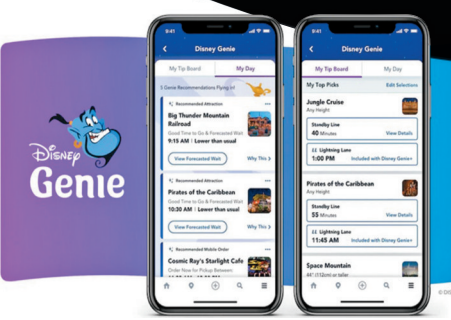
Disney Genie

9:41

Disney Genie

My Tip Board

My Day

5 Genie Recommendations Flying In!

Recommended Attraction

Big Thunder Mountain Railroad

Good Time to Go & Forecasted Wait

9:15 AM | Lower than usual

View Forecasted Wait

Why This

Recommended Attraction

Pirates of the Caribbean

Good Time to Go & Forecasted Wait

10:30 AM | Lower than usual

View Forecasted Wait

Why This

Recommended Mobile Order

Cosmic Ray's Starlight Cafe

Order Now for Pickup Between

9:41

Disney Genie

My Tip Board

My Day

My Top Picks

Edit Selections

Jungle Cruise

Any Height

Standby Line

40 Minutes

View Details

Lightning Lane

1:00 PM

Included with Disney Genie+

Pirates of the Caribbean

Any Height

Standby Line

55 Minutes

View Details

Lightning Lane

11:45 AM

Included with Disney Genie+

Space Mountain

44" (112cm) or taller

©Dis